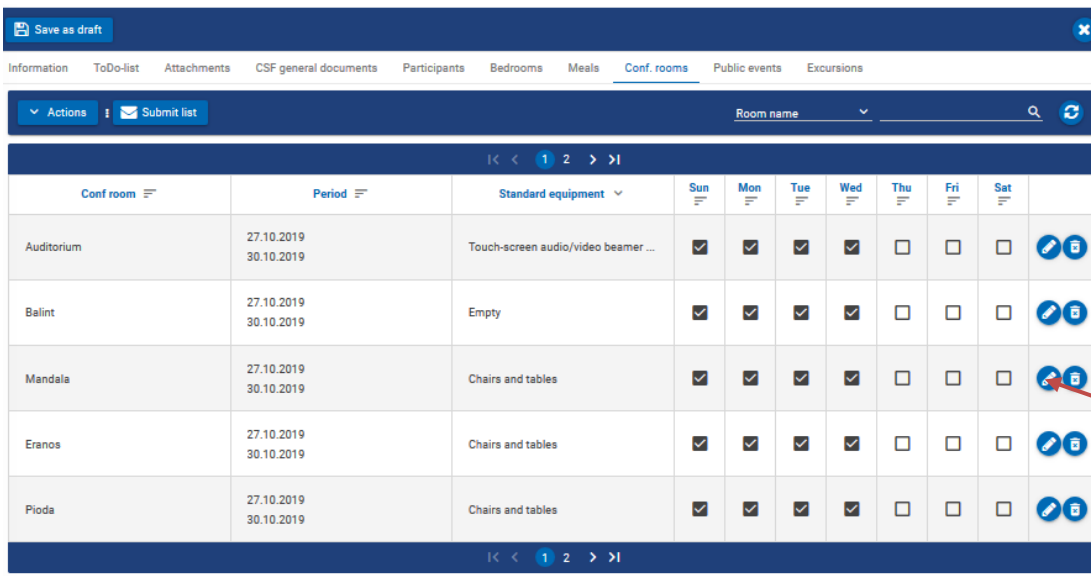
Save as draft

Information ToDo-list Attachments CSF general documents Participants Bedrooms Meals Conf. rooms Public events Excursions

Actions Submit list Room name

1 2

| Conf room | Period | Standard equipment | Sun | Mon | Tue | Wed | Thu | Fri | Sat |
|---|---|---|---|---|---|---|---|---|---|
| Auditorium | 27.10.2019 30.10.2019 | Touch-screen audio/video beamer ... | ☑ | ☑ | ☑ | ☑ | ☐ | ☐ | ☐ |
| Balint | 27.10.2019 30.10.2019 | Empty | ☑ | ☑ | ☑ | ☑ | ☐ | ☐ | ☐ |
| Mandala | 27.10.2019 30.10.2019 | Chairs and tables | ☑ | ☑ | ☑ | ☑ | ☐ | ☐ | ☐ |
| Eranos | 27.10.2019 30.10.2019 | Chairs and tables | ☑ | ☑ | ☑ | ☑ | ☐ | ☐ | ☐ |
| Pioda | 27.10.2019 30.10.2019 | Chairs and tables | ☑ | ☑ | ☑ | ☑ | ☐ | ☐ | ☐ |

1 2